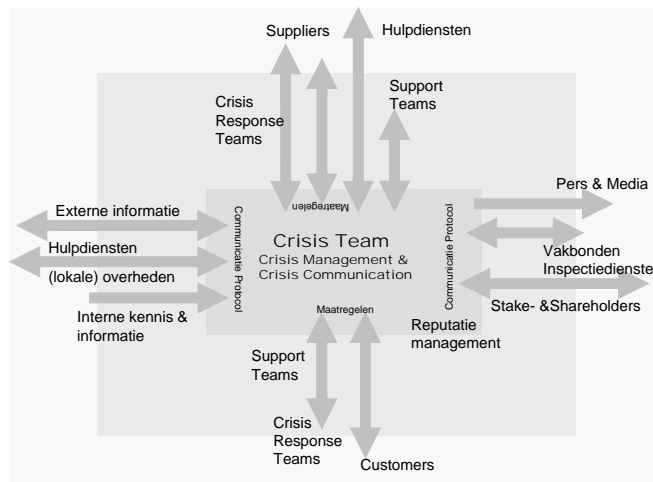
Suppliers

Hulpdiensten

Crisis Response Teams

Support Teams

Maatregelen

Externe informatie

Hulpdiensten

(lokale) overheden

Interne kennis & informatie

Communicatie Protocol

Crisis Team
Crisis Management & Crisis Communication

Communicatie Protocol

Pers & Media

Vakbonden Inspectiedienste

Stake- &Shareholders

Maatregelen

Reputatie management

Support Teams

Crisis Response Teams

Customers